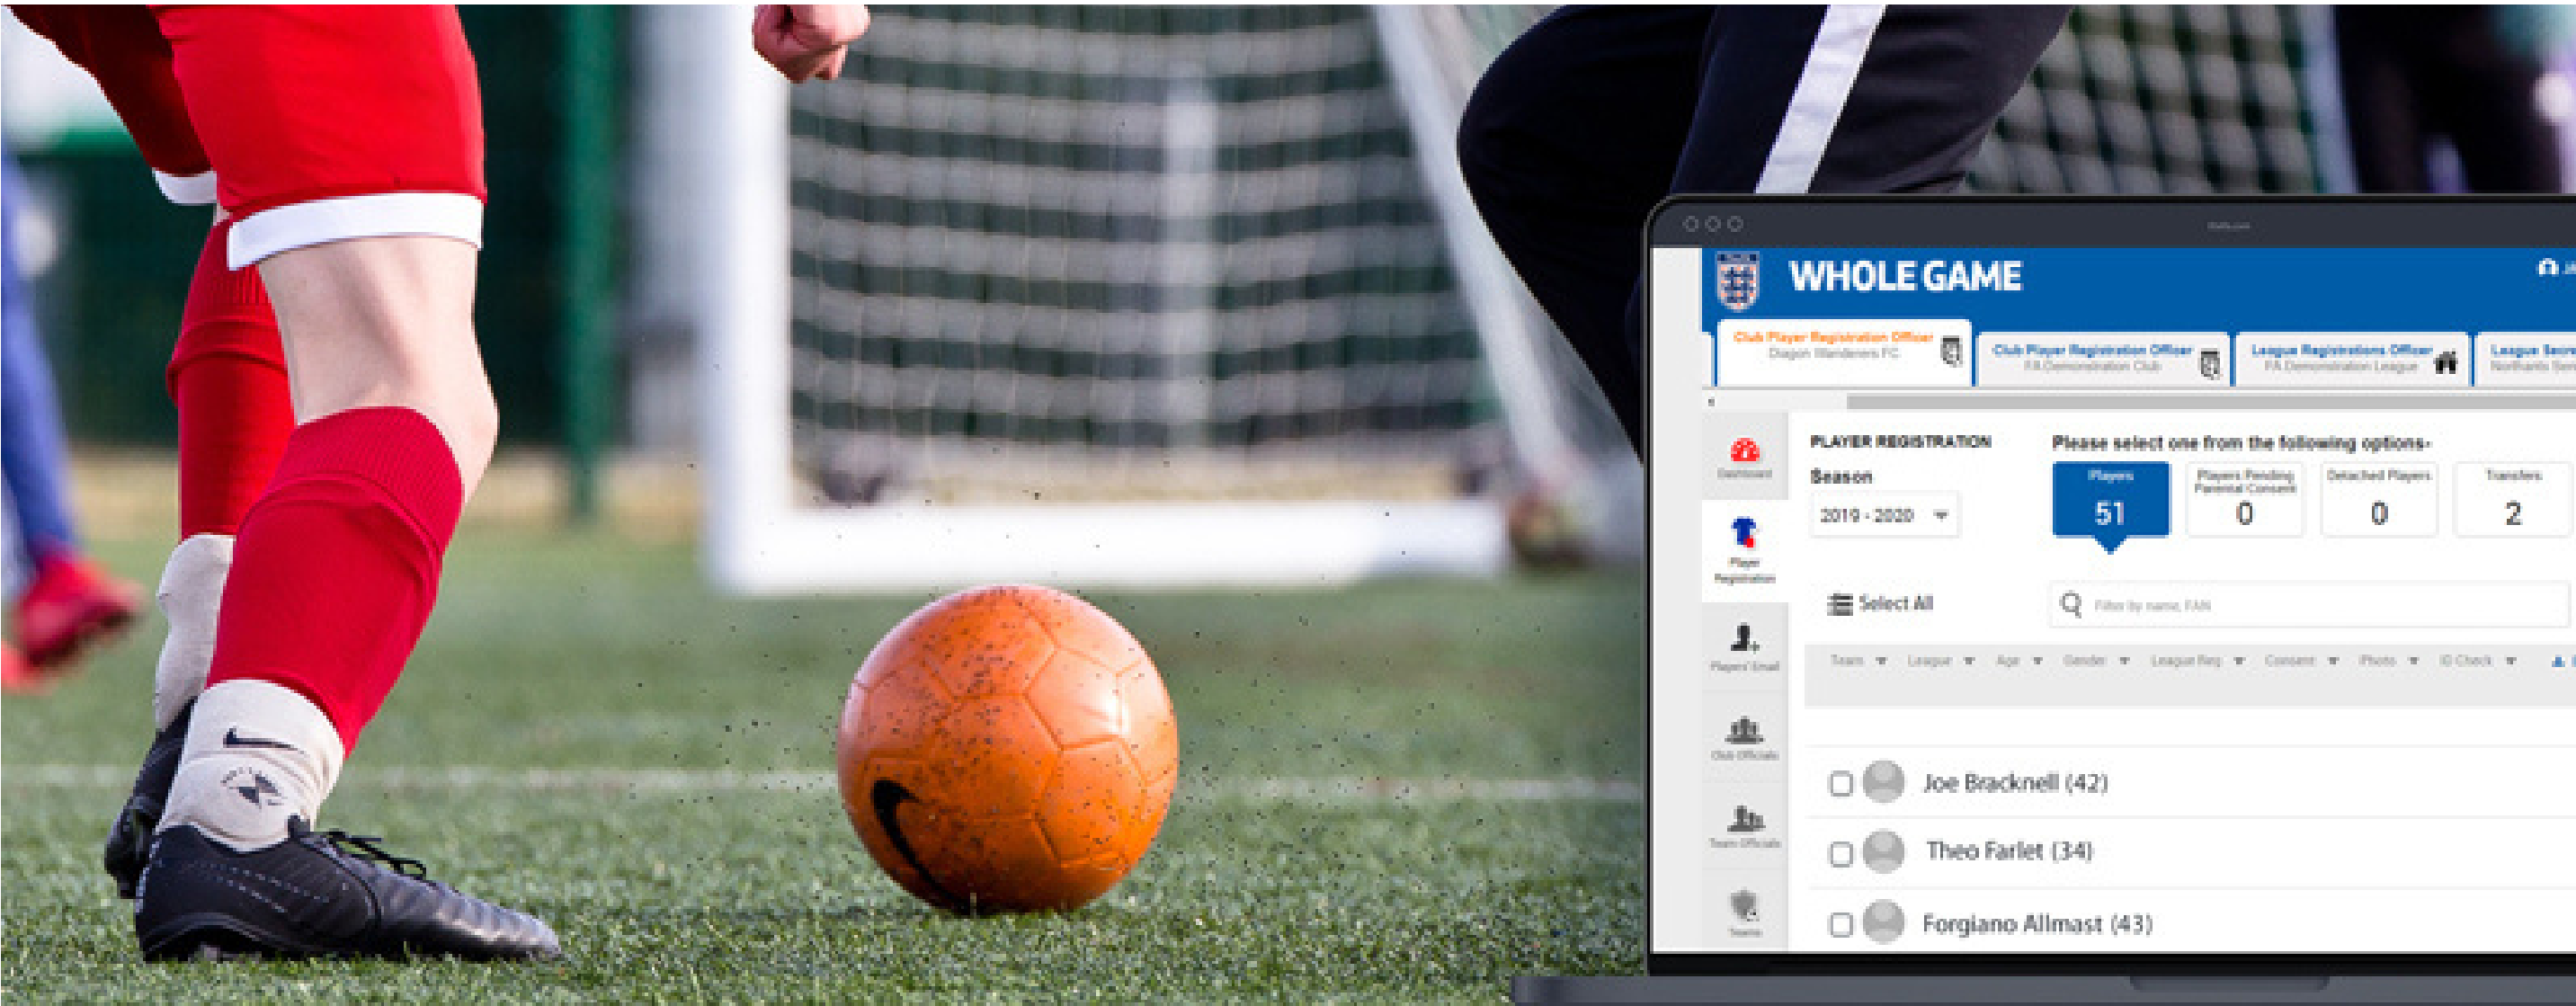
WHOLE GAME

Club Player Registration Officer
Dragon Wanderers FC

Club Player Registration Officer
FA Demonstration Club

League Registrations Officer
FA Demonstration League

League Secre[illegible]
Northants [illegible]

Dashboard

Player Registration

Players' Email

Club Officials

Team Officials

Teams

PLAYER REGISTRATION

Season

2019 - 2020

Please select one from the following options-

| Players | Players Pending Parental Consent | Detached Players | Transfers |
|---|---|---|---|
| 51 | 0 | 0 | 2 |

Select All

Filter by name, FAN

Team League Age Gender League Reg Consent Photo ID Check

Joe Bracknell (42)

Theo Farlet (34)

Forgiano Allmast (43)